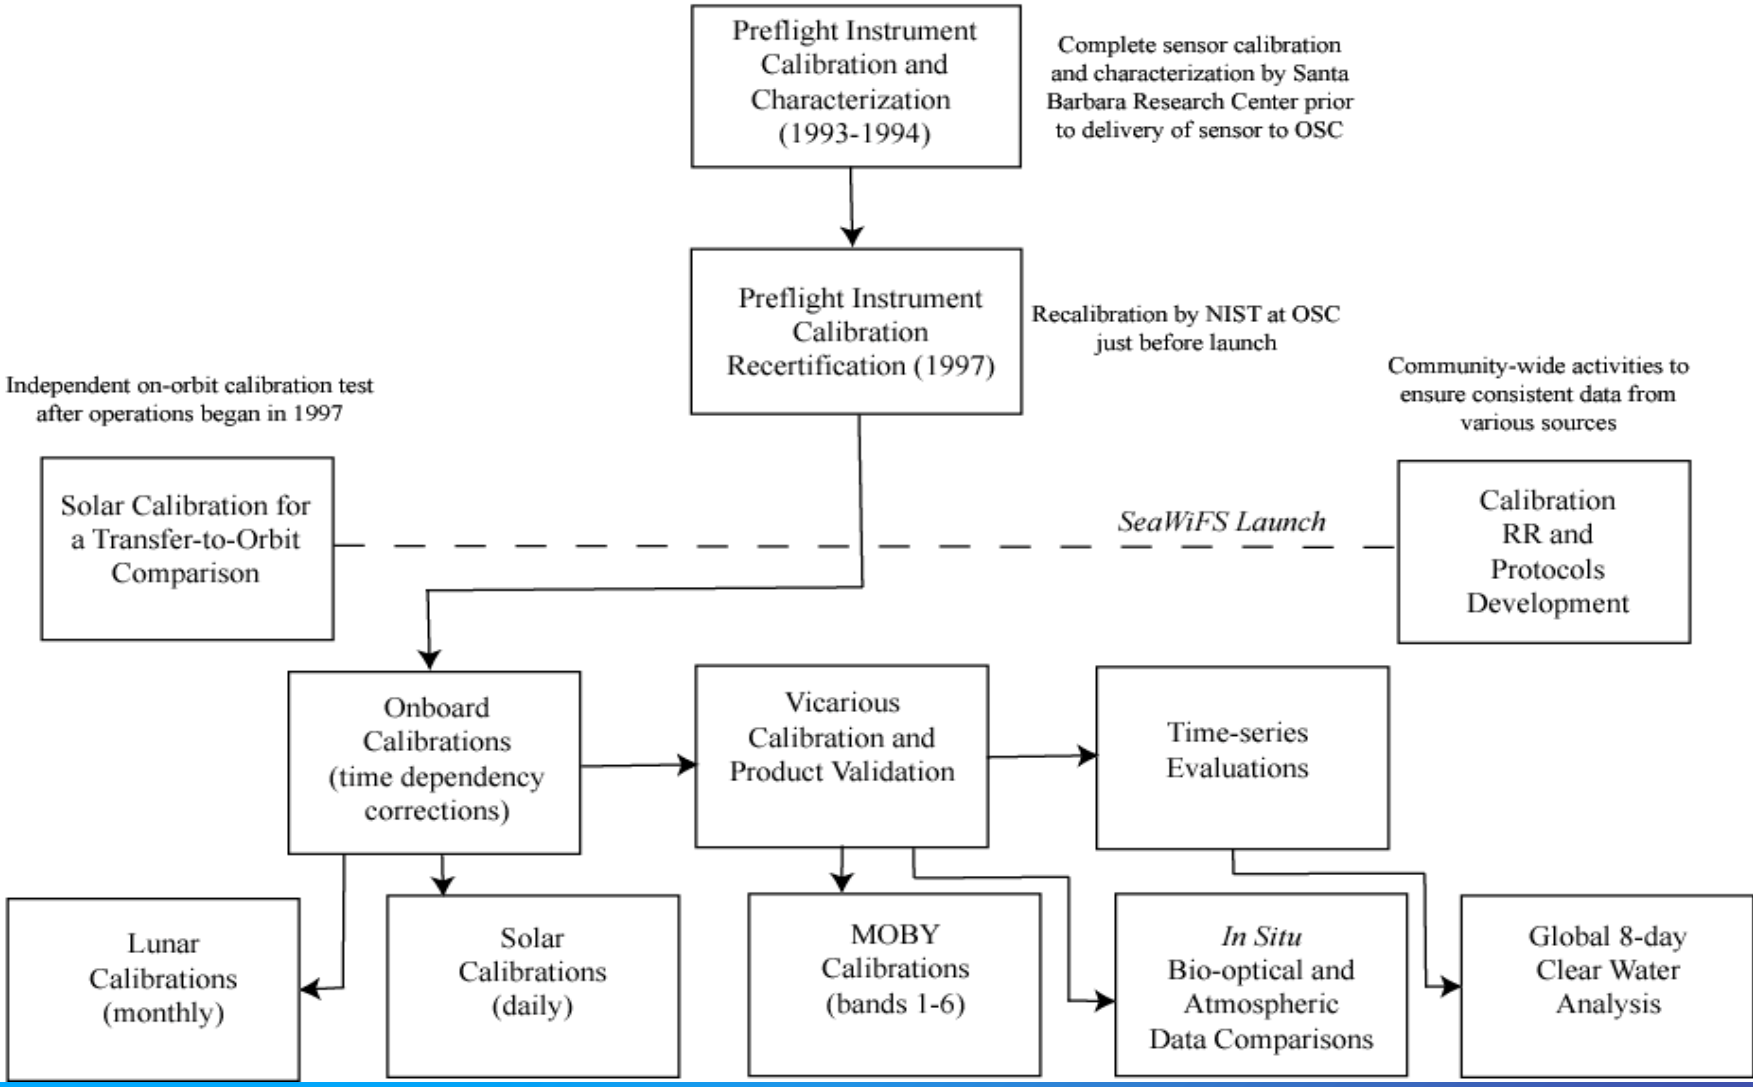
Preflight Instrument Calibration and Characterization (1993-1994)

Complete sensor calibration and characterization by Santa Barbara Research Center prior to delivery of sensor to OSC

Preflight Instrument Calibration Recertification (1997)

Recalibration by NIST at OSC just before launch

Independent on-orbit calibration test after operations began in 1997

Community-wide activities to ensure consistent data from various sources

Solar Calibration for a Transfer-to-Orbit Comparison

SeaWiFS Launch

Calibration RR and Protocols Development

Onboard Calibrations (time dependency corrections)

Vicarious Calibration and Product Validation

Time-series Evaluations

Lunar Calibrations (monthly)

Solar Calibrations (daily)

MOBY Calibrations (bands 1-6)

In Situ Bio-optical and Atmospheric Data Comparisons

Global 8-day Clear Water Analysis